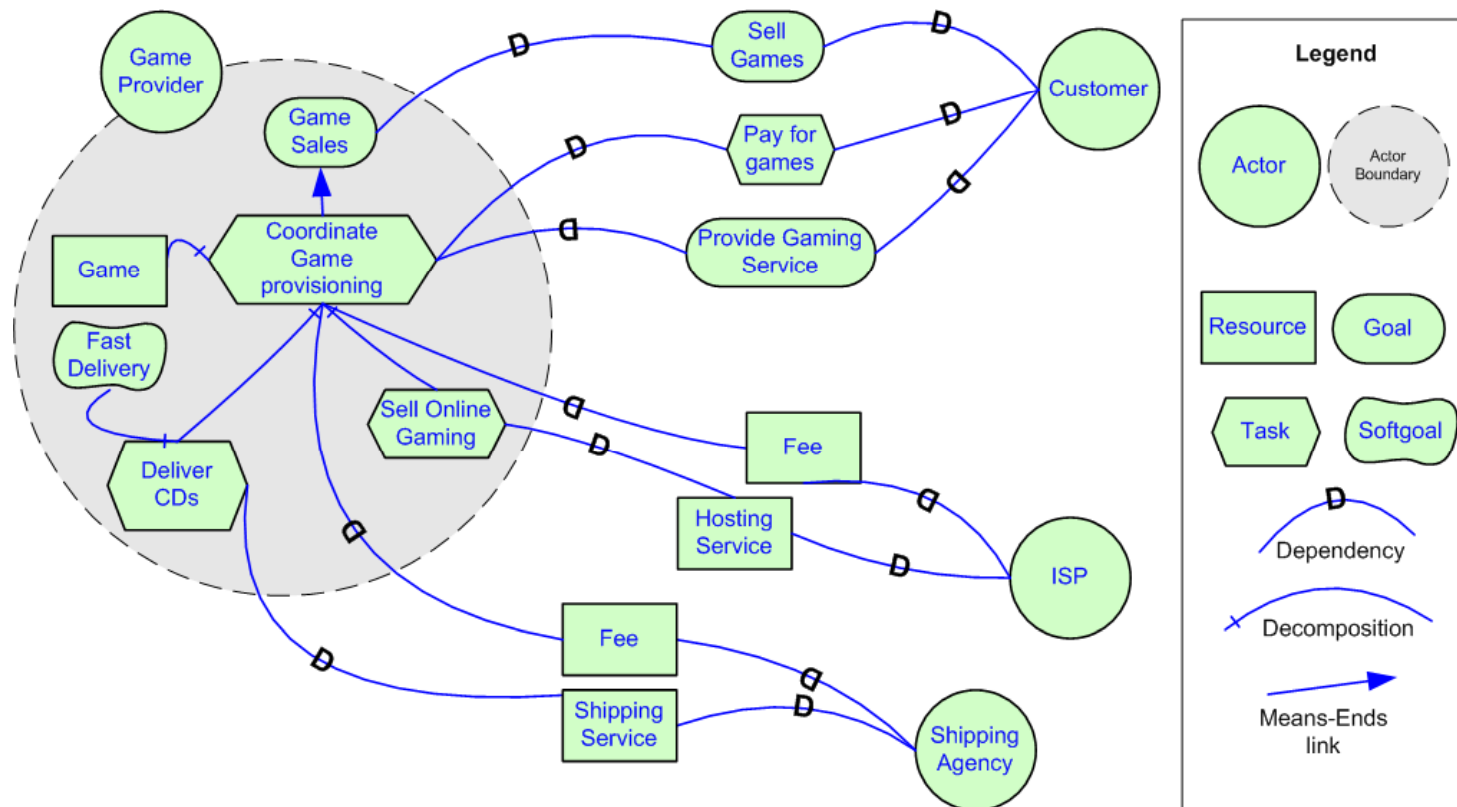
Game Provider

Game Sales

Coordinate Game provisioning

Game

Fast Delivery

Deliver CDs

Sell Online Gaming

Sell Games

Pay for games

Provide Gaming Service

Customer

Fee

Hosting Service

ISP

Fee

Shipping Service

Shipping Agency

D D D D D D D D D D D D

Legend

Actor

Actor Boundary

Resource

Goal

Task

Softgoal

D

Dependency

Decomposition

Means-Ends link